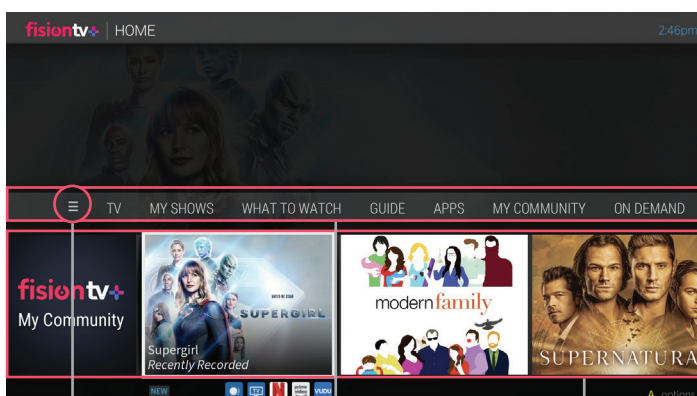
fisiontv+ | HOME

2:46pm

≡ TV MY SHOWS WHAT TO WATCH GUIDE APPS MY COMMUNITY ON DEMAND

fisiontv+
My Community

SUPERGIRL
Supergirl
Recently Recorded

modern family

SUPERNATURAL

NEW

vudu

A options